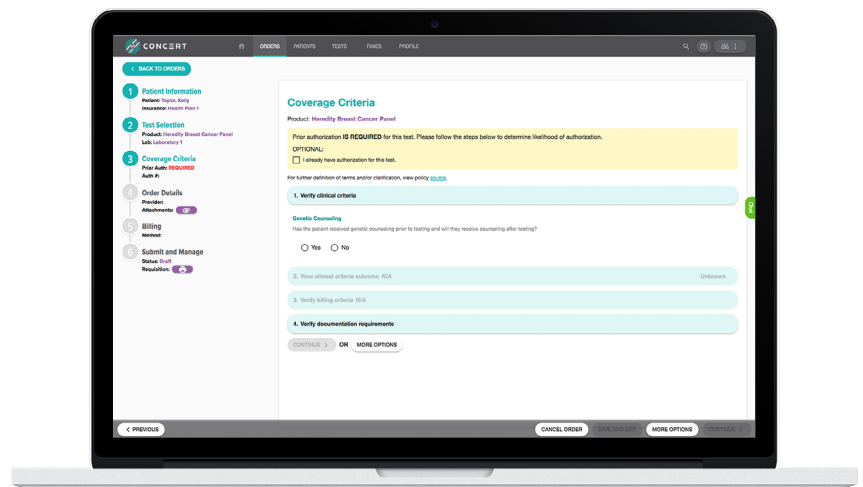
CONCERT

ORDERS PATIENTS TESTS FAXES PROFILE

< BACK TO ORDERS

1 Patient Information
Patient: Taylor, Kelly
Insurance: Health Plan 1

2 Test Selection
Product: Heredity Breast Cancer Panel
Lab: Laboratory 1

3 Coverage Criteria
Prior Auth: REQUIRED
Auth #:

4 Order Details
Provider:
Attachments:

5 Billing
Method:

6 Submit and Manage
Status: Draft
Requisition:

Coverage Criteria

Product: Heredity Breast Cancer Panel

Prior authorization IS REQUIRED for this test. Please follow the steps below to determine likelihood of authorization.

OPTIONAL:
I already have authorization for this test.

For further definition of terms and/or clarification, view policy source.

1. Verify clinical criteria

Genetic Counseling
Has the patient received genetic counseling prior to testing and will they receive counseling after testing?

Yes No

2. View clinical criteria outcome N/A Unknown

3. Verify billing criteria N/A

4. Verify documentation requirements

CONTINUE > OR MORE OPTIONS

< PREVIOUS CANCEL ORDER SAVE AND EXIT MORE OPTIONS CONTINUE >